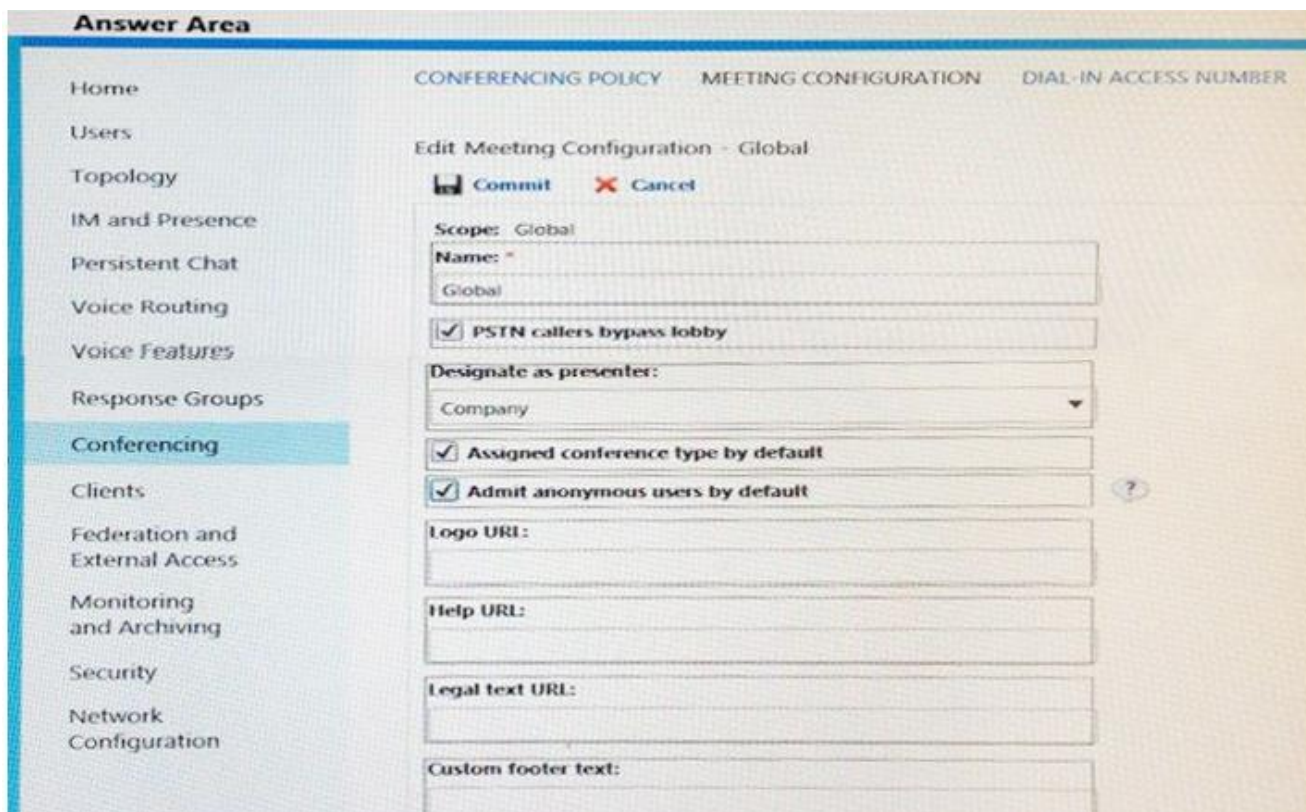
Answer Area

Home
Users
Topology
IM and Presence
Persistent Chat
Voice Routing
Voice Features
Response Groups
Conferencing
Clients
Federation and External Access
Monitoring and Archiving
Security
Network Configuration

CONFERENCING POLICY MEETING CONFIGURATION DIAL-IN ACCESS NUMBER

Edit Meeting Configuration - Global

Commit Cancel

Scope: Global

Name: *

Global

PSTN callers bypass lobby

Designate as presenter:

Company

Assigned conference type by default

Admit anonymous users by default

?

Logo URL:

Help URL:

Legal text URL:

Custom footer text: